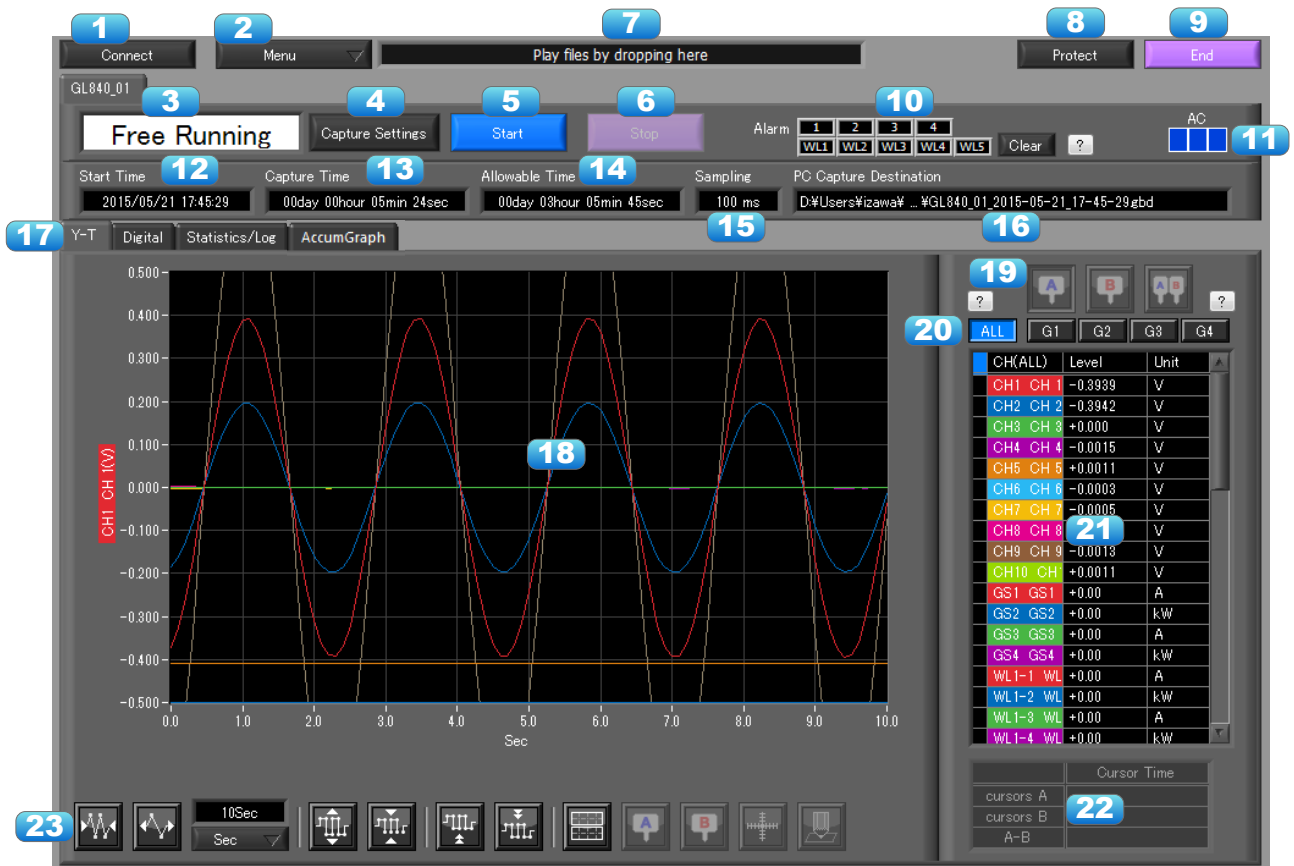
1 Connect
2 Menu
7 Play files by dropping here
8 Protect
9 End

GL840_01

3 Free Running
4 Capture Settings
5 Start
6 Stop
10 Alarm 1 2 3 4 WL1 WL2 WL3 WL4 WL5 Clear ?
AC
11

Start Time 12 2015/05/21 17:45:29
Capture Time 13 00day 00hour 05min 24sec
Allowable Time 14 00day 03hour 05min 45sec
Sampling 100 ms 15
PC Capture Destination D:¥Users¥izawa¥ ... ¥GL840_01_2015-05-21_17-45-29.gbd 16

17 Y-T Digital Statistics/Log AccumGraph

0.500
0.400
0.300
0.200
0.100
0.000
-0.100
-0.200
-0.300
-0.400
-0.500
CH1 CH 1(V)
18
0.0 1.0 2.0 3.0 4.0 5.0 6.0 7.0 8.0 9.0 10.0
Sec

19 ? A B A B ?
20 ALL G1 G2 G3 G4

| CH(ALL) | Level | Unit |
|---|---|---|
| CH1 CH 1 | -0.3939 | V |
| CH2 CH 2 | -0.3942 | V |
| CH3 CH 3 | +0.000 | V |
| CH4 CH 4 | -0.0015 | V |
| CH5 CH 5 | +0.0011 | V |
| CH6 CH 6 | -0.0003 | V |
| CH7 CH 7 | -0.0005 | V |
| CH8 CH 8 | 21 | V |
| CH9 CH 9 | -0.0013 | V |
| CH10 CH1 | +0.0011 | V |
| GS1 GS1 | +0.00 | A |
| GS2 GS2 | +0.00 | kW |
| GS3 GS3 | +0.00 | A |
| GS4 GS4 | +0.00 | kW |
| WL1-1 WL | +0.00 | A |
| WL1-2 WL | +0.00 | kW |
| WL1-3 WL | +0.00 | A |
| WL1-4 WL | +0.00 | kW |

| | Cursor Time |
|---|---|
| cursors A | 22 |
| cursors B | |
| A-B | |

23 10Sec Sec A B